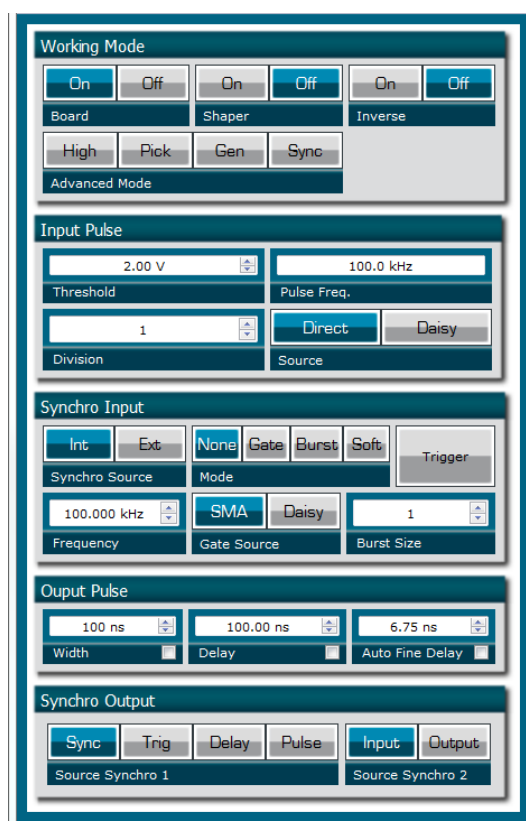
Working Mode

On Off
Board

On Off
Shaper

On Off
Inverse

High Pick Gen Sync
Advanced Mode

Input Pulse

2.00 V
Threshold

100.0 kHz
Pulse Freq.

1
Division

Direct Daisy
Source

Synchro Input

Int Ext
Synchro Source

None Gate Burst Soft
Mode

Trigger

100.000 kHz
Frequency

SMA Daisy
Gate Source

1
Burst Size

Ouput Pulse

100 ns
Width

100.00 ns
Delay

6.75 ns
Auto Fine Delay

Synchro Output

Sync Trig Delay Pulse
Source Synchro 1

Input Output
Source Synchro 2